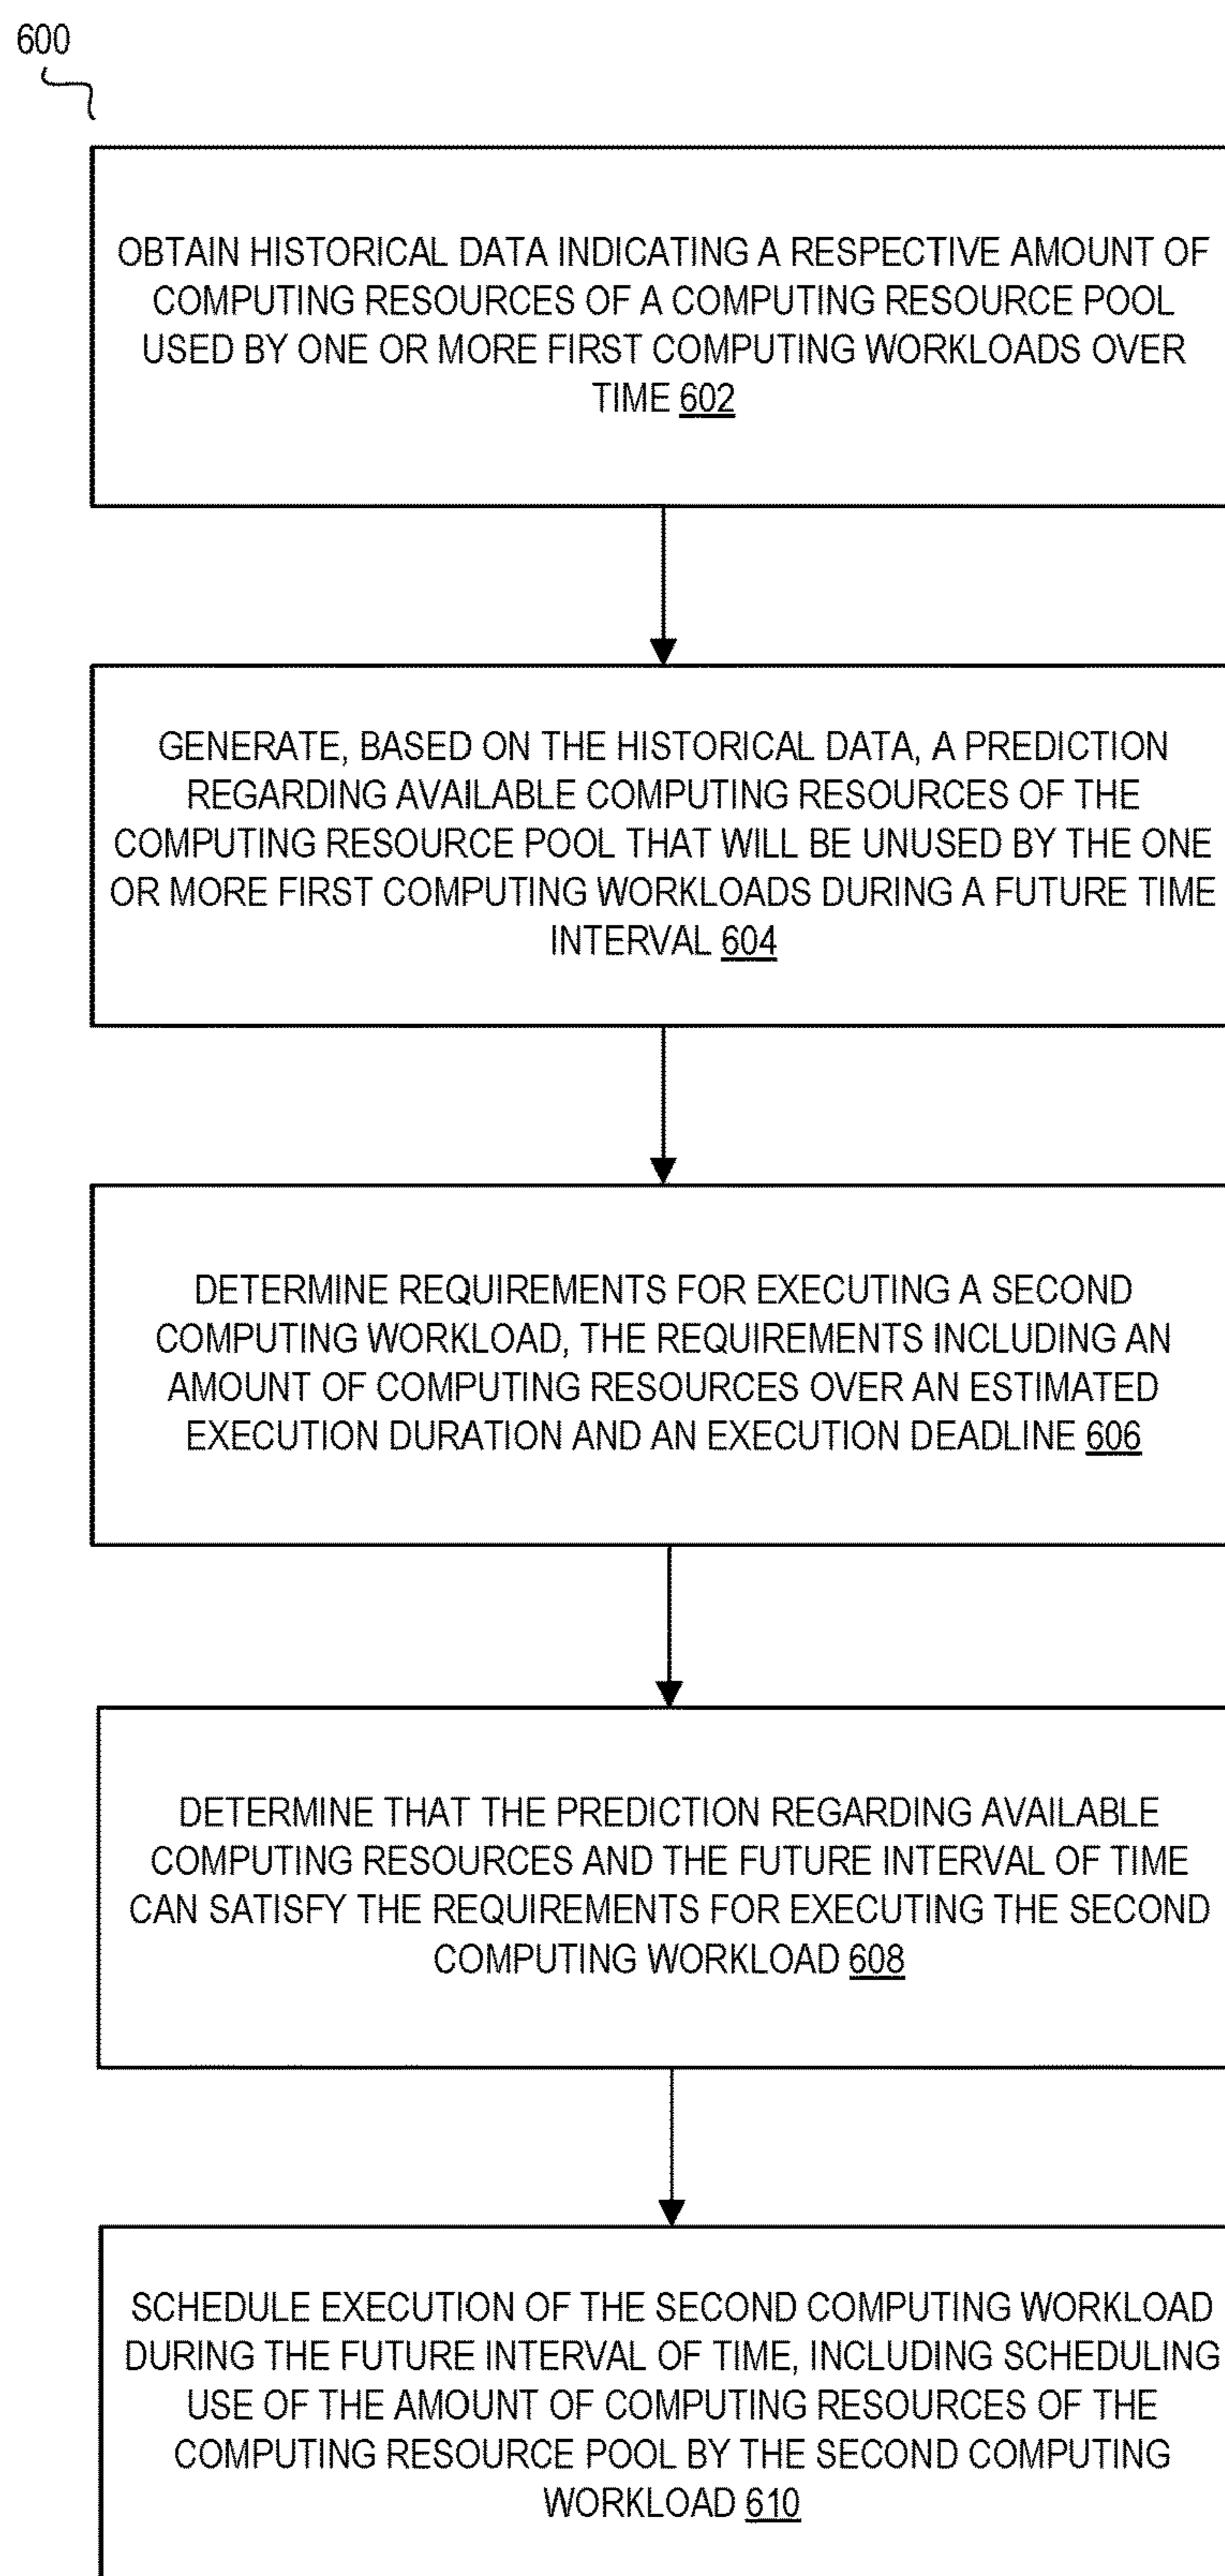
600

OBTAIN HISTORICAL DATA INDICATING A RESPECTIVE AMOUNT OF COMPUTING RESOURCES OF A COMPUTING RESOURCE POOL USED BY ONE OR MORE FIRST COMPUTING WORKLOADS OVER TIME 602

GENERATE, BASED ON THE HISTORICAL DATA, A PREDICTION REGARDING AVAILABLE COMPUTING RESOURCES OF THE COMPUTING RESOURCE POOL THAT WILL BE UNUSED BY THE ONE OR MORE FIRST COMPUTING WORKLOADS DURING A FUTURE TIME INTERVAL 604

DETERMINE REQUIREMENTS FOR EXECUTING A SECOND COMPUTING WORKLOAD, THE REQUIREMENTS INCLUDING AN AMOUNT OF COMPUTING RESOURCES OVER AN ESTIMATED EXECUTION DURATION AND AN EXECUTION DEADLINE 606

DETERMINE THAT THE PREDICTION REGARDING AVAILABLE COMPUTING RESOURCES AND THE FUTURE INTERVAL OF TIME CAN SATISFY THE REQUIREMENTS FOR EXECUTING THE SECOND COMPUTING WORKLOAD 608

SCHEDULE EXECUTION OF THE SECOND COMPUTING WORKLOAD DURING THE FUTURE INTERVAL OF TIME, INCLUDING SCHEDULING USE OF THE AMOUNT OF COMPUTING RESOURCES OF THE COMPUTING RESOURCE POOL BY THE SECOND COMPUTING WORKLOAD 610